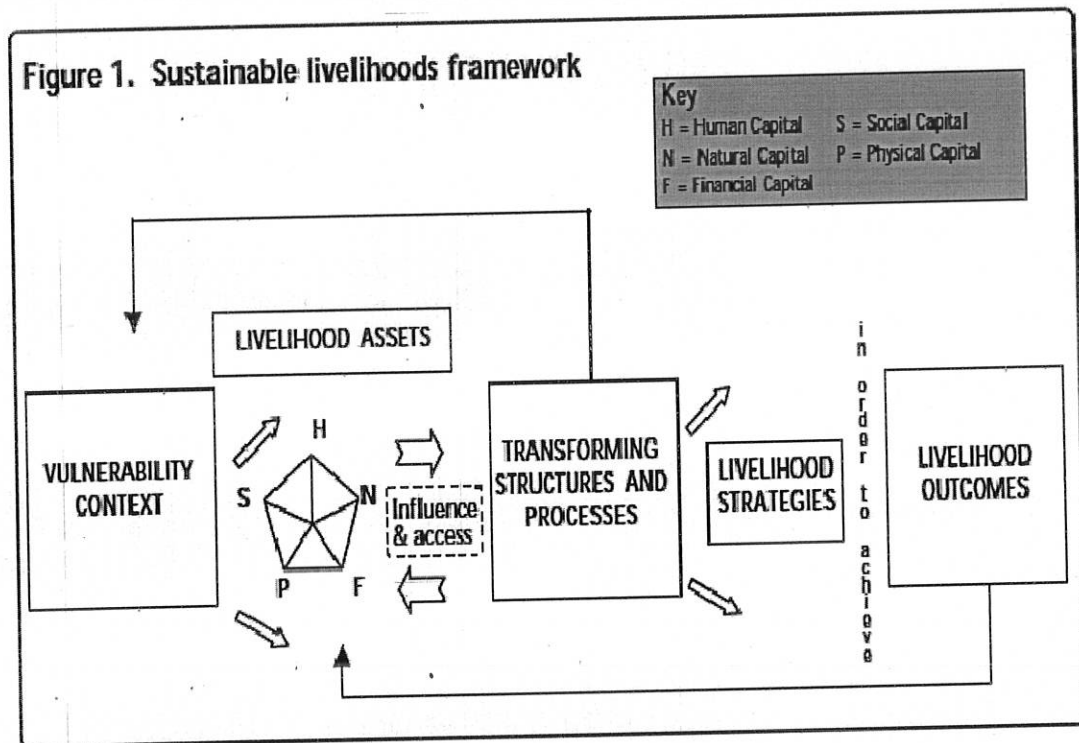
Figure 1. Sustainable livelihoods framework

Key
H = Human Capital
S = Social Capital
N = Natural Capital
P = Physical Capital
F = Financial Capital

LIVELIHOOD ASSETS

VULNERABILITY CONTEXT

H
S
N
P
F

Influence & access

TRANSFORMING STRUCTURES AND PROCESSES

LIVELIHOOD STRATEGIES

in order to achieve

LIVELIHOOD OUTCOMES